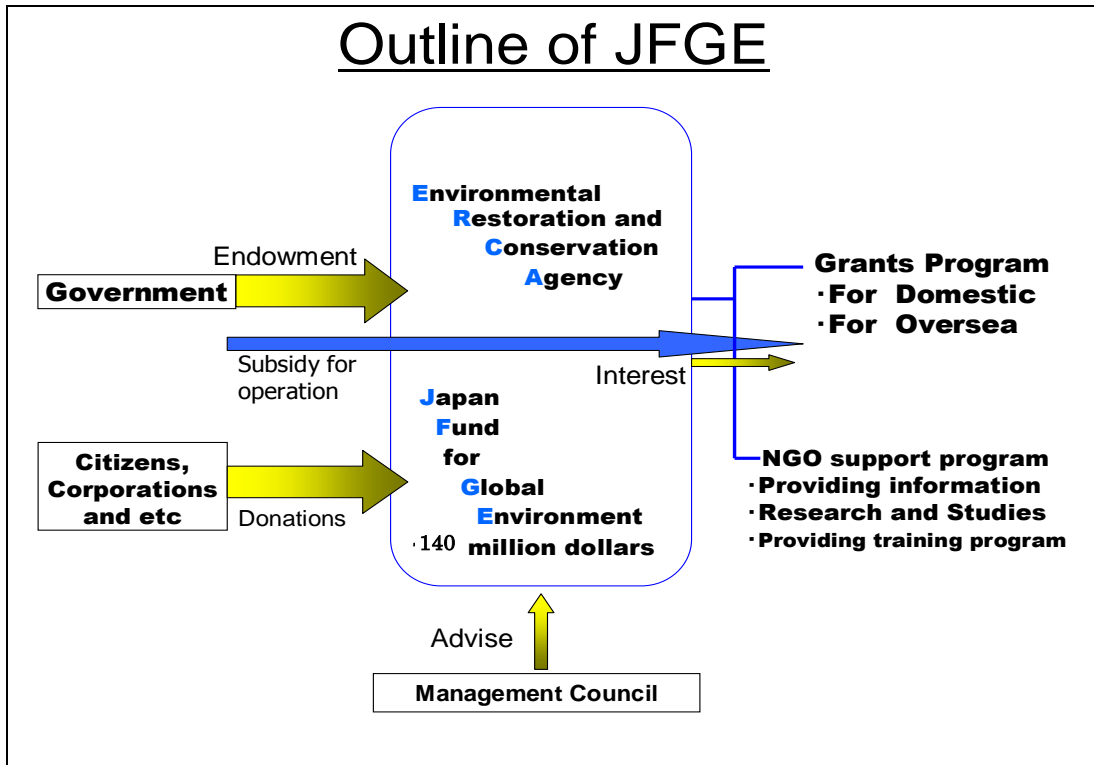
Outline of JFGE

Endowment

Government

Environmental Restoration and Conservation Agency

Grants Program
･For Domestic
･For Oversea

Subsidy for operation

Interest

Japan Fund for Global Environment
·140 million dollars

Citizens, Corporations and etc

Donations

NGO support program
･Providing information
･Research and Studies
･Providing training program

Advise

Management Council